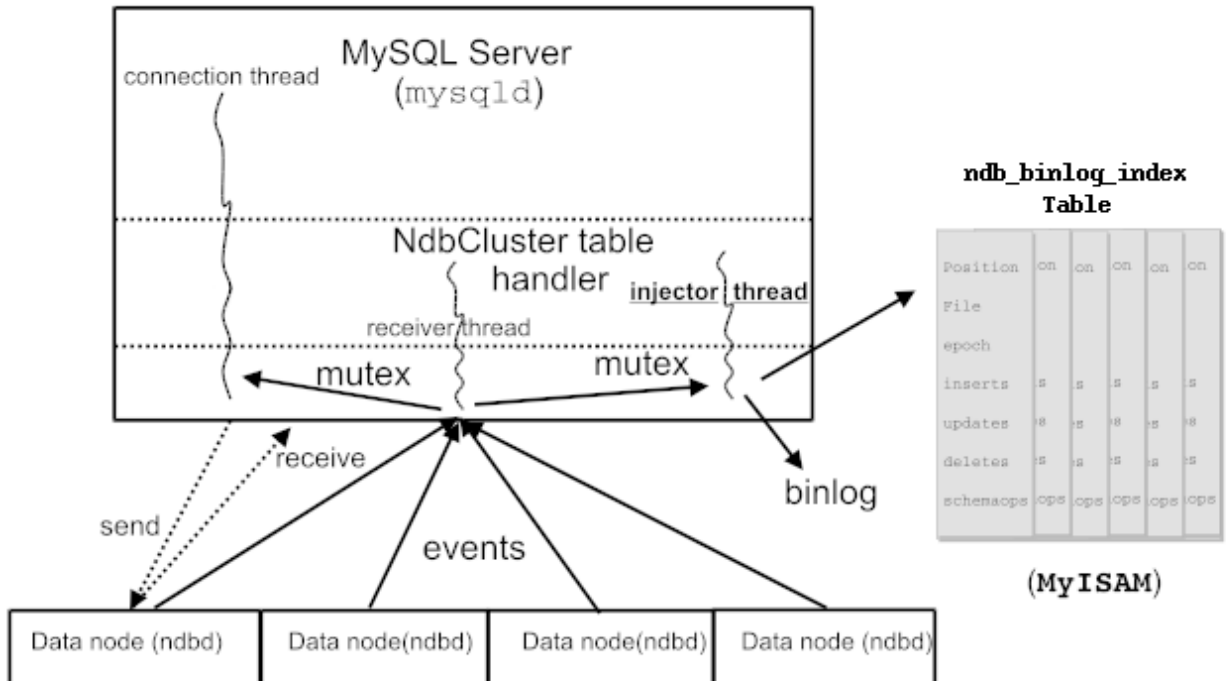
MySQL Server
(mysqld)

connection thread

NdbCluster table handler

receiver thread

injector thread

mutex

mutex

ndb_binlog_index Table

| Position | on | on | on | on | on |
|---|---|---|---|---|---|
| File | | | | | |
| epoch | | | | | |
| inserts | s | s | s | s | s |
| updates | s | s | s | s | s |
| deletes | s | s | s | s | s |
| schemaops | ops | ops | ops | ops | ops |

(MyISAM)

binlog

receive

send

events

Data node (ndbd)

Data node(ndbd)

Data node(ndbd)

Data node (ndbd)